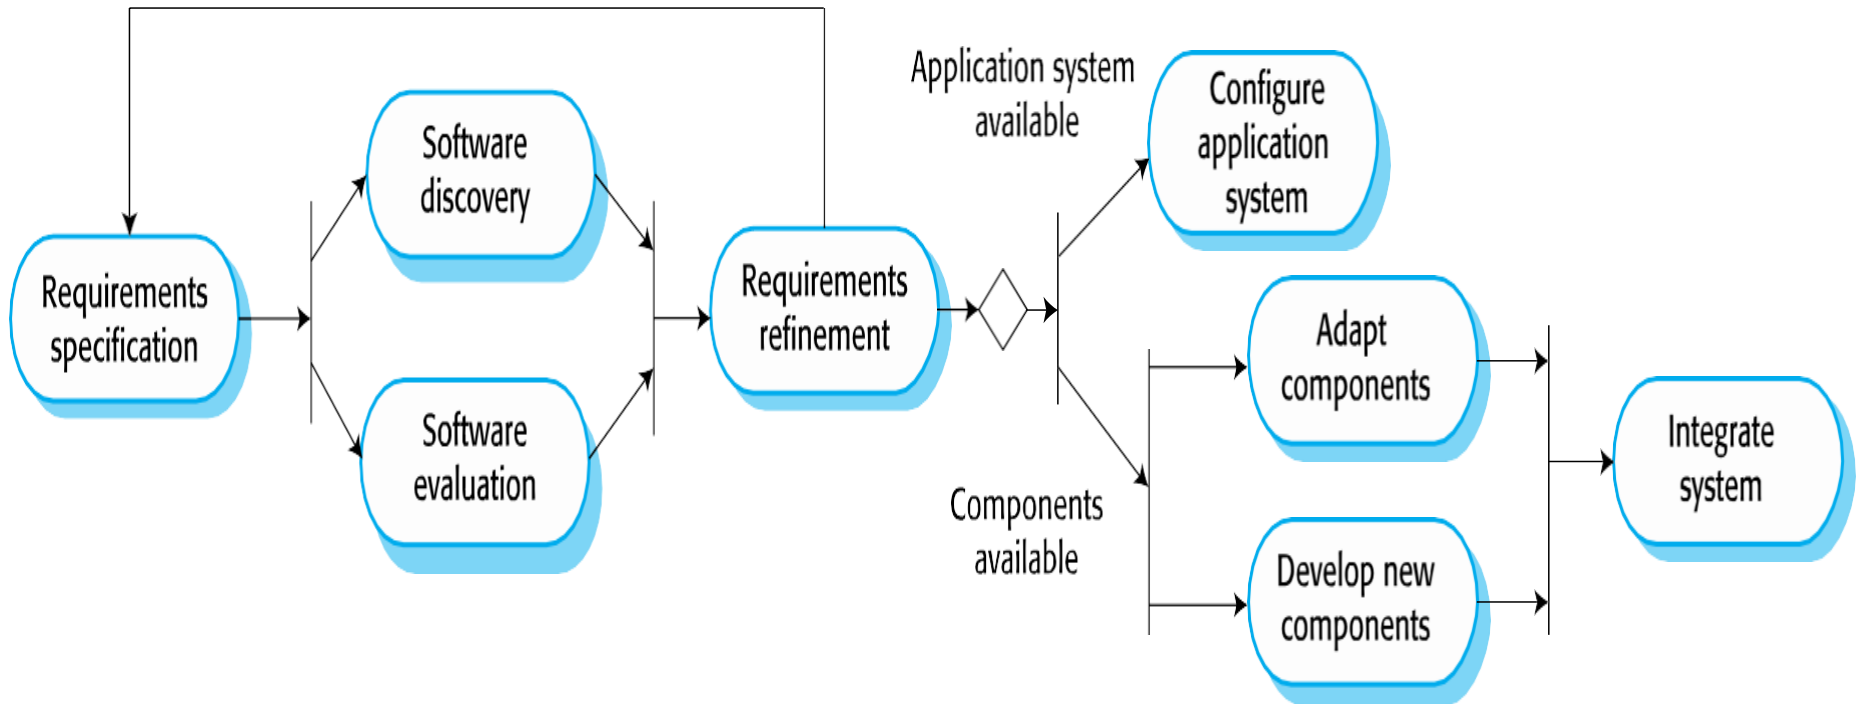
Requirements specification

Software discovery

Software evaluation

Requirements refinement

Application system available

Configure application system

Components available

Adapt components

Develop new components

Integrate system